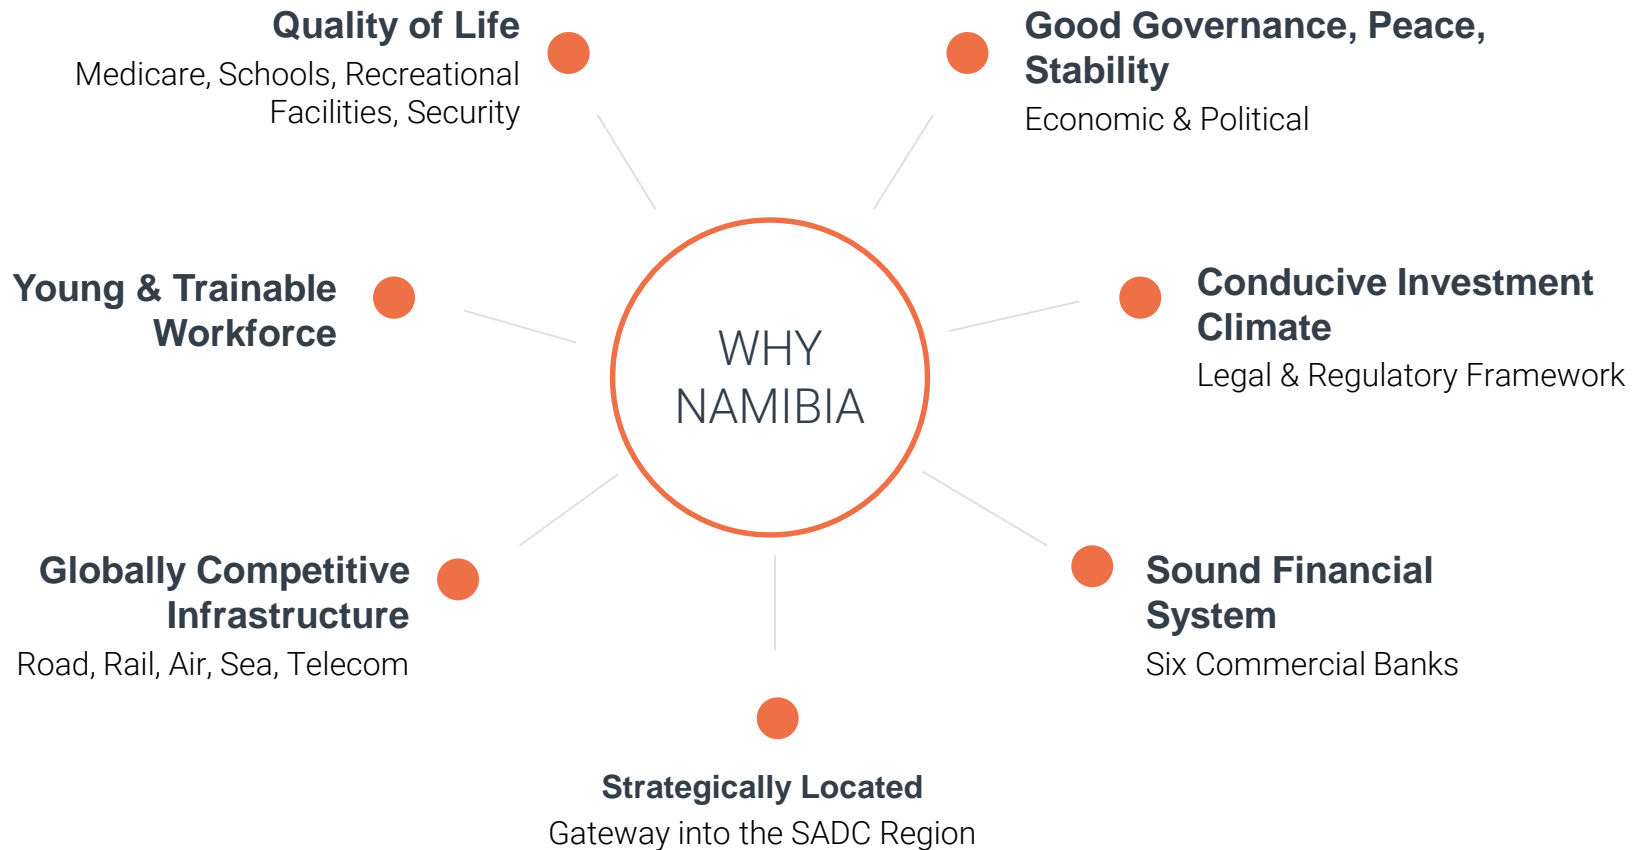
WHY NAMIBIA

Quality of Life
Medicare, Schools, Recreational Facilities, Security

Good Governance, Peace, Stability
Economic & Political

Young & Trainable Workforce

Conducive Investment Climate
Legal & Regulatory Framework

Globally Competitive Infrastructure
Road, Rail, Air, Sea, Telecom

Sound Financial System
Six Commercial Banks

Strategically Located
Gateway into the SADC Region